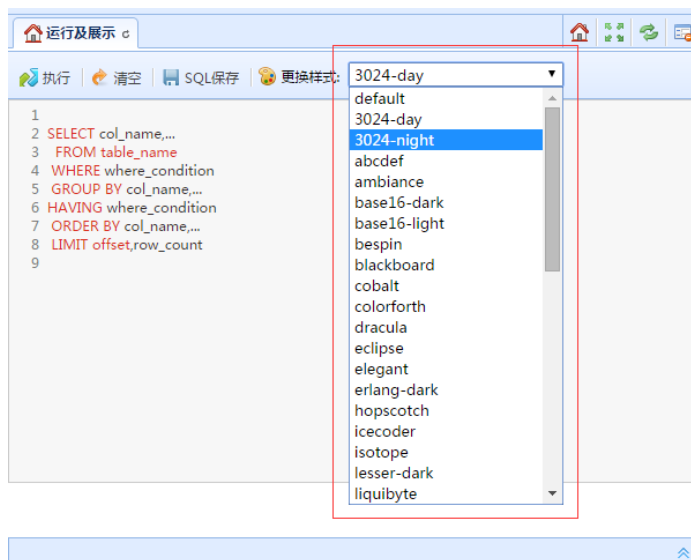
运行及展示

执行 清空 SQL保存 更换样式: 3024-day

1
2 SELECT col_name,...
3 FROM table_name
4 WHERE where_condition
5 GROUP BY col_name,...
6 HAVING where_condition
7 ORDER BY col_name,...
8 LIMIT offset,row_count
9

default
3024-day
3024-night
abcdef
ambiance
base16-dark
base16-light
bespin
blackboard
cobalt
colorforth
dracula
eclipse
elegant
erlang-dark
hopscotch
icecoder
isotope
lesser-dark
liquibyte